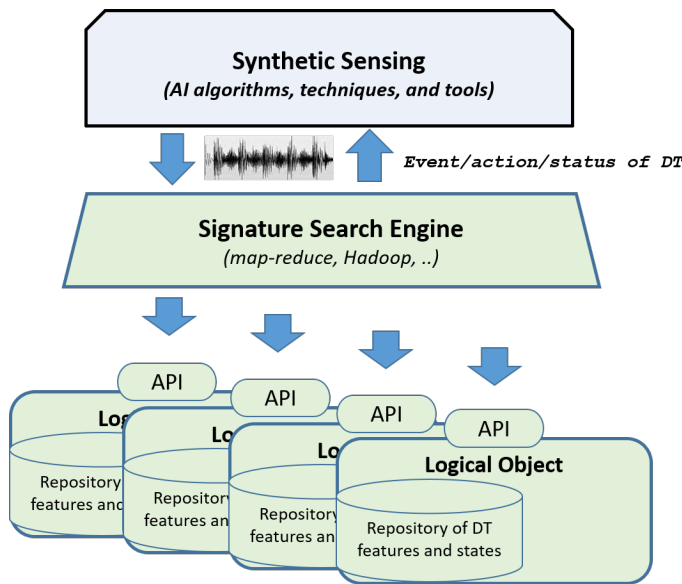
Synthetic Sensing
(AI algorithms, techniques, and tools)

Event/action/status of DT

Signature Search Engine
(map-reduce, Hadoop, ..)

API
API
API
API

Lo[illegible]
Repository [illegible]
features and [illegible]

Lo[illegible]
Repository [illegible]
features an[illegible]

Lo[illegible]
Repository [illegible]
features an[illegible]

Logical Object
Repository of DT features and states